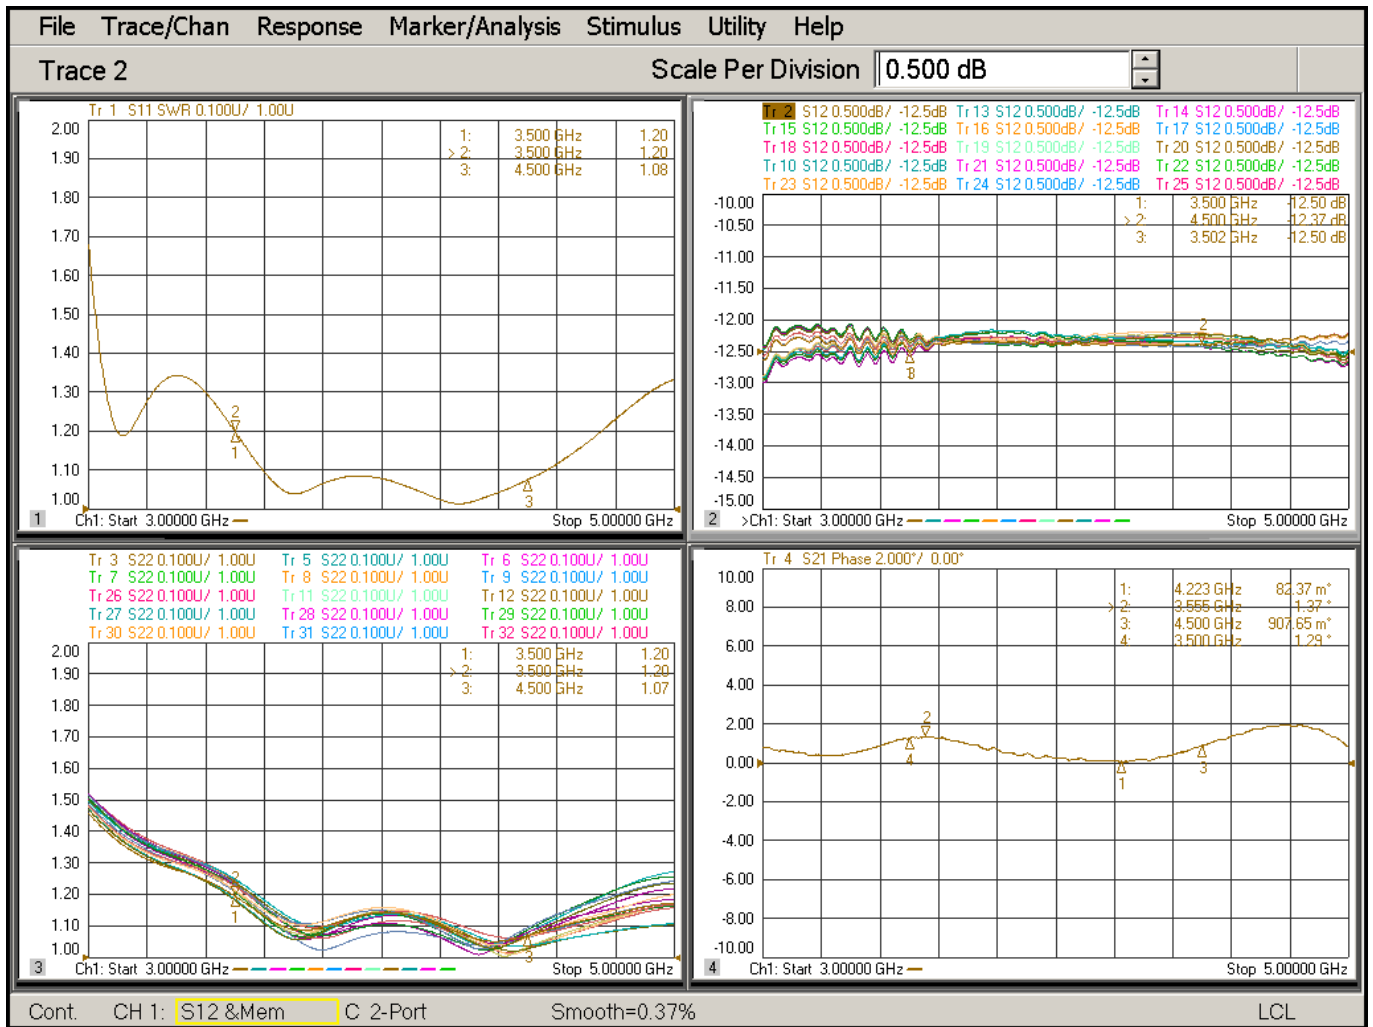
File Trace/Chan Response Marker/Analysis Stimulus Utility Help

Trace 2 Scale Per Division 0.500 dB

Tr 1 S11 SWR 0.100U/ 1.00U
2.00
1.90
1.80
1.70
1.60
1.50
1.40
1.30
1.20
1.10
1.00
1: 3.500 GHz 1.20
>2: 3.500 GHz 1.20
3: 4.500 GHz 1.08
2
1
3
1 Ch1: Start 3.00000 GHz Stop 5.00000 GHz

Tr 2 S12 0.500dB/ -12.5dB Tr 13 S12 0.500dB/ -12.5dB Tr 14 S12 0.500dB/ -12.5dB
Tr 15 S12 0.500dB/ -12.5dB Tr 16 S12 0.500dB/ -12.5dB Tr 17 S12 0.500dB/ -12.5dB
Tr 18 S12 0.500dB/ -12.5dB Tr 19 S12 0.500dB/ -12.5dB Tr 20 S12 0.500dB/ -12.5dB
Tr 10 S12 0.500dB/ -12.5dB Tr 21 S12 0.500dB/ -12.5dB Tr 22 S12 0.500dB/ -12.5dB
Tr 23 S12 0.500dB/ -12.5dB Tr 24 S12 0.500dB/ -12.5dB Tr 25 S12 0.500dB/ -12.5dB
-10.00
-10.50
-11.00
-11.50
-12.00
-12.50
-13.00
-13.50
-14.00
-14.50
-15.00
1: 3.500 GHz -12.50 dB
>2: 4.500 GHz -12.37 dB
3: 3.502 GHz -12.50 dB
2
3
2 >Ch1: Start 3.00000 GHz Stop 5.00000 GHz

Tr 3 S22 0.100U/ 1.00U Tr 5 S22 0.100U/ 1.00U Tr 6 S22 0.100U/ 1.00U
Tr 7 S22 0.100U/ 1.00U Tr 8 S22 0.100U/ 1.00U Tr 9 S22 0.100U/ 1.00U
Tr 26 S22 0.100U/ 1.00U Tr 11 S22 0.100U/ 1.00U Tr 12 S22 0.100U/ 1.00U
Tr 27 S22 0.100U/ 1.00U Tr 28 S22 0.100U/ 1.00U Tr 29 S22 0.100U/ 1.00U
Tr 30 S22 0.100U/ 1.00U Tr 31 S22 0.100U/ 1.00U Tr 32 S22 0.100U/ 1.00U
2.00
1.90
1.80
1.70
1.60
1.50
1.40
1.30
1.20
1.10
1.00
1: 3.500 GHz 1.20
>2: 3.500 GHz 1.20
3: 4.500 GHz 1.07
2
1
3
3 Ch1: Start 3.00000 GHz Stop 5.00000 GHz

Tr 4 S21 Phase 2.000°/ 0.00°
10.00
8.00
6.00
4.00
2.00
0.00
-2.00
-4.00
-6.00
-8.00
-10.00
1: 4.223 GHz 82.37 m°
>2: 3.555 GHz 1.37 °
3: 4.500 GHz 907.65 m°
4: 3.500 GHz 1.29 °
2
4
1
3
4 Ch1: Start 3.00000 GHz Stop 5.00000 GHz

Cont. CH 1: S12 &Mem C 2-Port Smooth=0.37% LCL